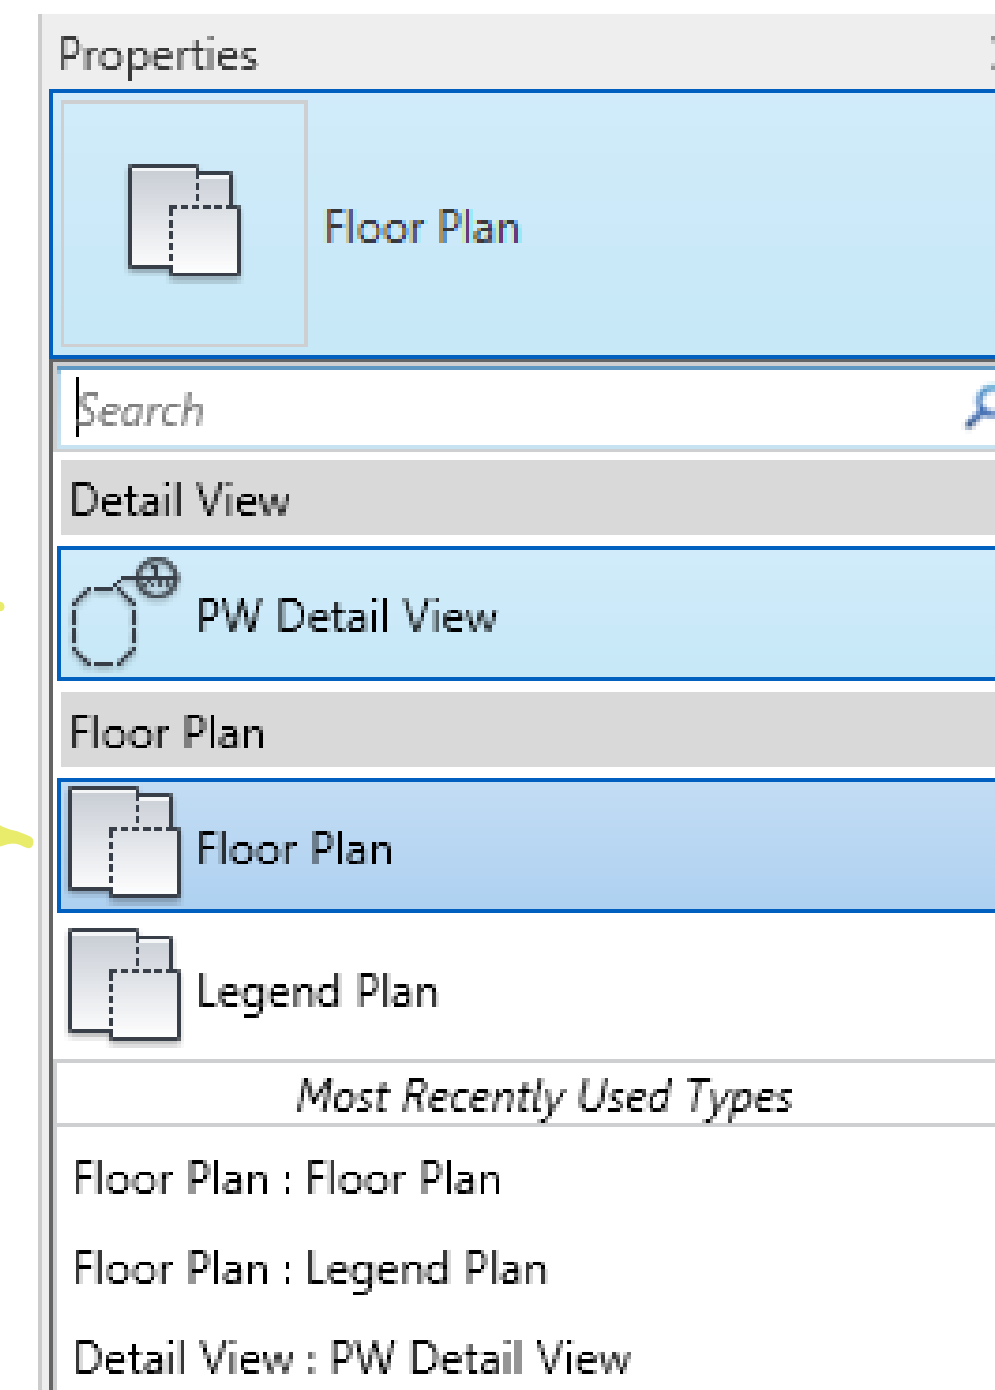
Properties

Floor Plan

Search

Detail View

PW Detail View

Floor Plan

Floor Plan

Legend Plan

*Most Recently Used Types*

Floor Plan : Floor Plan

Floor Plan : Legend Plan

Detail View : PW Detail View